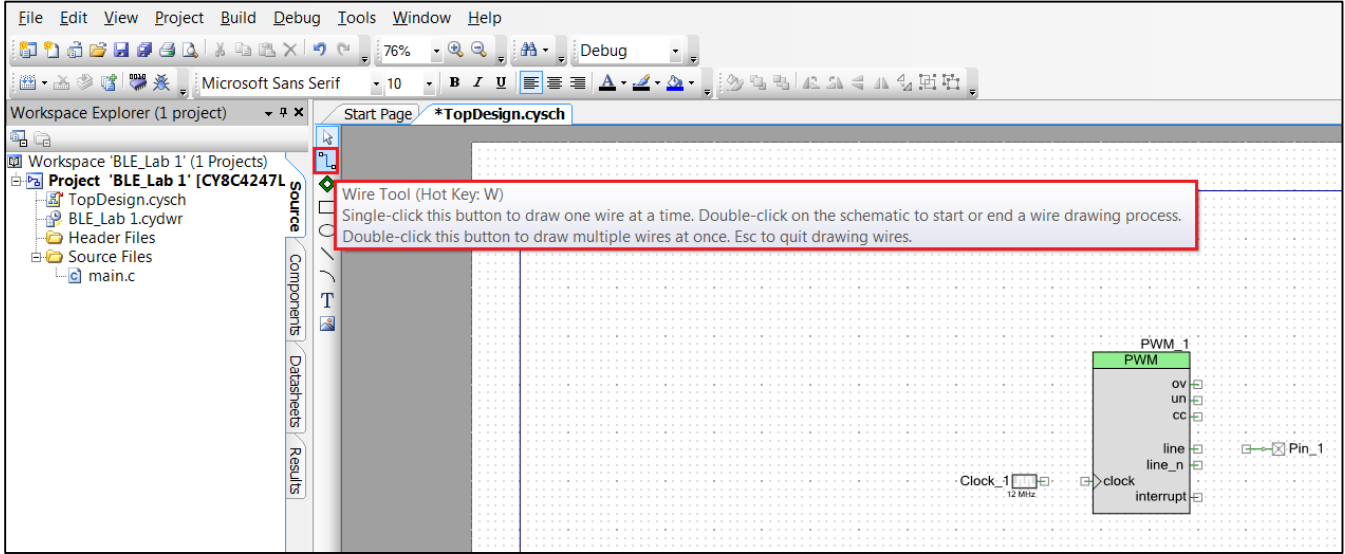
File Edit View Project Build Debug Tools Window Help

76% Debug

Microsoft Sans Serif 10 B I U

Workspace Explorer (1 project)

Workspace 'BLE_Lab 1' (1 Projects)
Project 'BLE_Lab 1' [CY8C4247L
TopDesign.cysch
BLE_Lab 1.cydwr
Header Files
Source Files
main.c

Source
Components
Datasheets
Results

Start Page *TopDesign.cysch

Wire Tool (Hot Key: W)
Single-click this button to draw one wire at a time. Double-click on the schematic to start or end a wire drawing process.
Double-click this button to draw multiple wires at once. Esc to quit drawing wires.

PWM_1
PWM
ov
un
cc
line
line_n
clock
interrupt

Pin_1

Clock_1
12 MHz